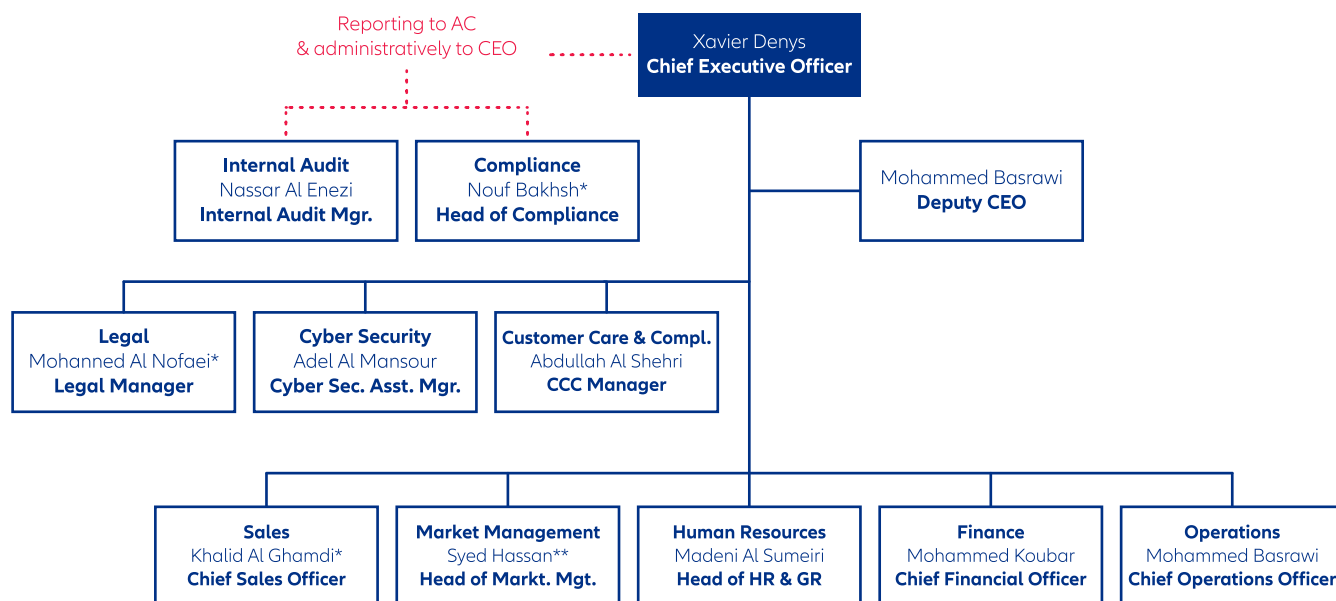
Reporting to AC
& administratively to CEO

Xavier Denys
Chief Executive Officer

Internal Audit
Nassar Al Enezi
Internal Audit Mgr.

Compliance
Nouf Bakhsh*
Head of Compliance

Mohammed Basrawi
Deputy CEO

Legal
Mohanned Al Nofaei*
Legal Manager

Cyber Security
Adel Al Mansour
Cyber Sec. Asst. Mgr.

Customer Care & Compl.
Abdullah Al Shehri
CCC Manager

Sales
Khalid Al Ghamdi*
Chief Sales Officer

Market Management
Syed Hassan**
Head of Markt. Mgt.

Human Resources
Madeni Al Sumeiri
Head of HR & GR

Finance
Mohammed Koubar
Chief Financial Officer

Operations
Mohammed Basrawi
Chief Operations Officer